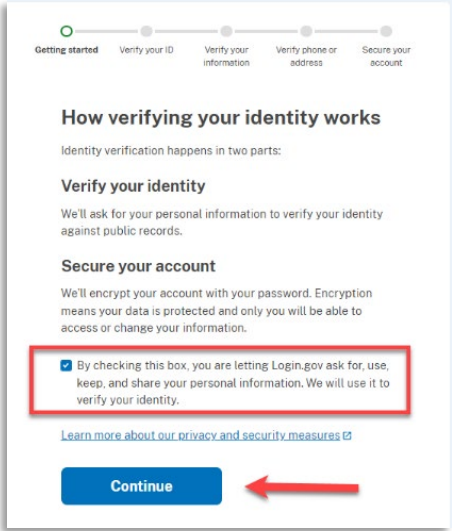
Getting started

Verify your ID

Verify your information

Verify phone or address

Secure your account

How verifying your identity works

Identity verification happens in two parts:

Verify your identity

We'll ask for your personal information to verify your identity against public records.

Secure your account

We'll encrypt your account with your password. Encryption means your data is protected and only you will be able to access or change your information.

By checking this box, you are letting Login.gov ask for, use, keep, and share your personal information. We will use it to verify your identity.

Learn more about our privacy and security measures

Continue